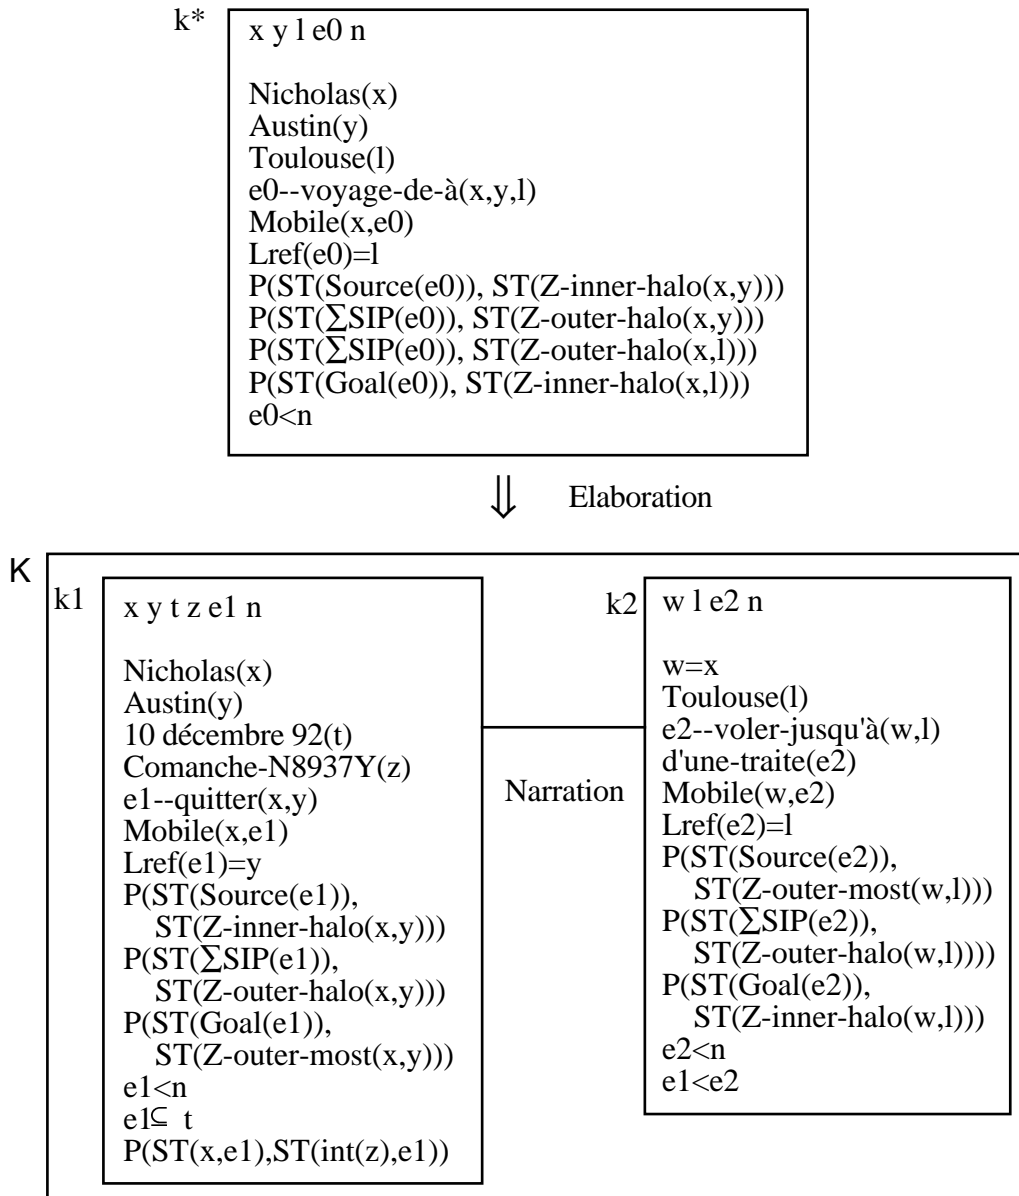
k*

x y l e0 n

Nicholas(x)
Austin(y)
Toulouse(l)
e0--voyage-de-à(x,y,l)
Mobile(x,e0)
Lref(e0)=l
P(ST(Source(e0)), ST(Z-inner-halo(x,y)))
P(ST($\sum$SIP(e0)), ST(Z-outer-halo(x,y)))
P(ST($\sum$SIP(e0)), ST(Z-outer-halo(x,l)))
P(ST(Goal(e0)), ST(Z-inner-halo(x,l)))
e0<n

$\Downarrow$ Elaboration

K

k1

x y t z e1 n

Nicholas(x)
Austin(y)
10 décembre 92(t)
Comanche-N8937Y(z)
e1--quitter(x,y)
Mobile(x,e1)
Lref(e1)=y
P(ST(Source(e1)),
ST(Z-inner-halo(x,y)))
P(ST($\sum$SIP(e1)),
ST(Z-outer-halo(x,y)))
P(ST(Goal(e1)),
ST(Z-outer-most(x,y)))
e1<n
e1$\subseteq$ t
P(ST(x,e1),ST(int(z),e1))

Narration

k2

w l e2 n

w=x
Toulouse(l)
e2--voler-jusqu'à(w,l)
d'une-traite(e2)
Mobile(w,e2)
Lref(e2)=l
P(ST(Source(e2)),
ST(Z-outer-most(w,l)))
P(ST($\sum$SIP(e2)),
ST(Z-outer-halo(w,l))))
P(ST(Goal(e2)),
ST(Z-inner-halo(w,l)))
e2<n
e1<e2